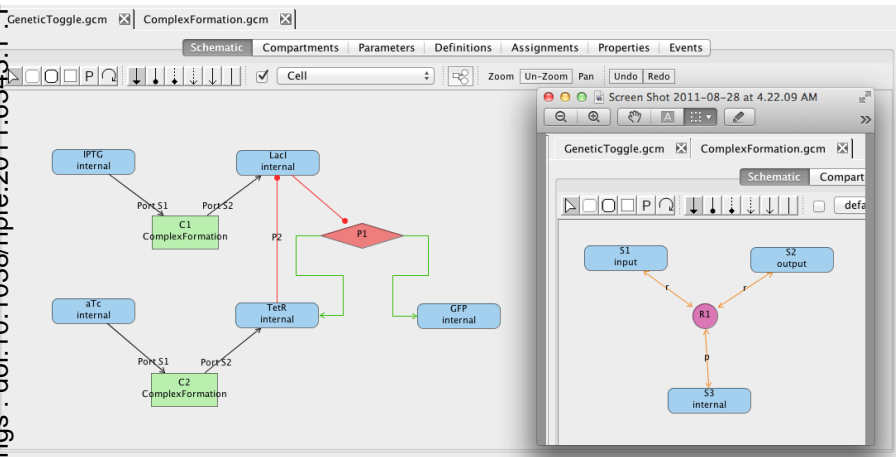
GeneticToggle.gcm ComplexFormation.gcm

Schematic | Compartments | Parameters | Definitions | Assignments | Properties | Events

P Cell Zoom Un-Zoom Pan Undo Redo

IPTG internal

LacI internal

Port S1 Port S2

C1 ComplexFormation

P2

P1

aTc internal

TetR internal

GFP internal

Port S1 Port S2

C2 ComplexFormation

Screen Shot 2011-08-28 at 4.22.09 AM

GeneticToggle.gcm ComplexFormation.gcm

Schematic Compart

P defa

S1 input

S2 output

r r

R1

p

S3 internal

ngs : doi:10.1038/npre.2011.63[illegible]